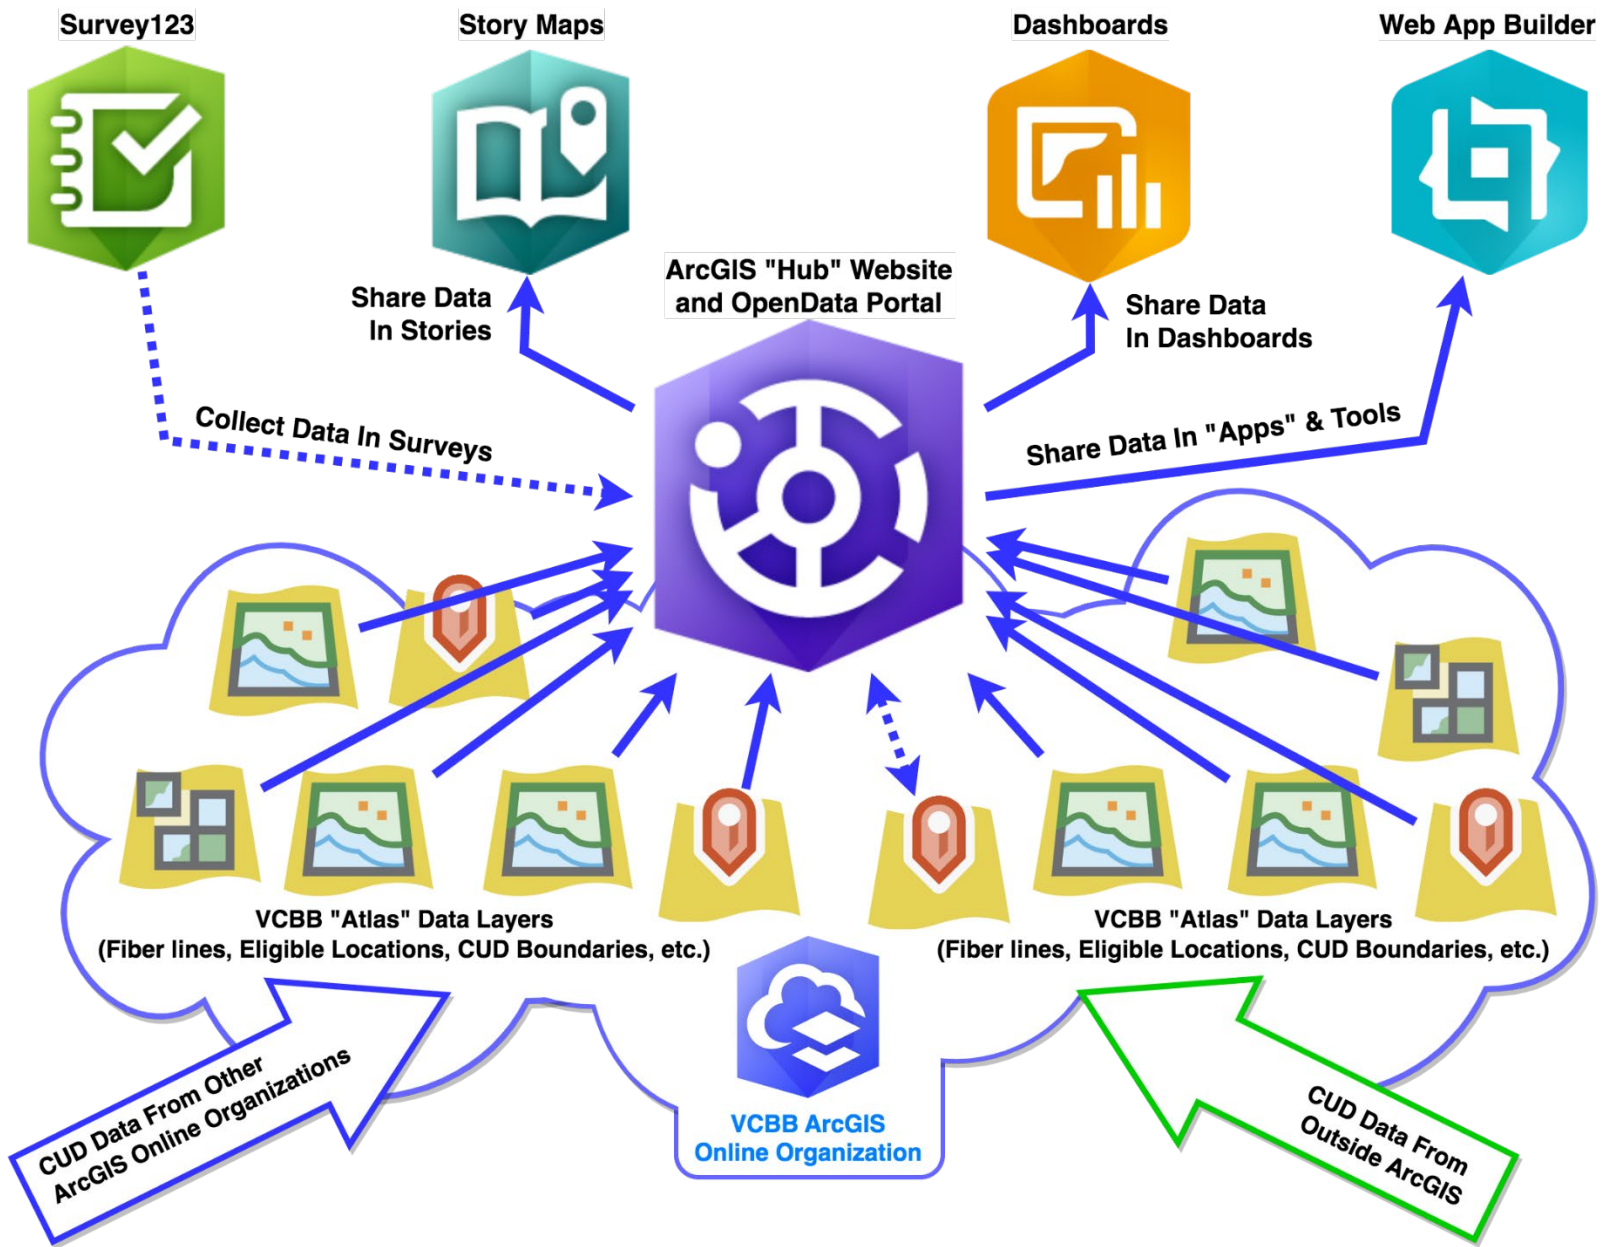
Survey123

Story Maps

Dashboards

Web App Builder

Share Data
In Stories

ArcGIS "Hub" Website
and OpenData Portal

Share Data
In Dashboards

Collect Data In Surveys

Share Data In "Apps" & Tools

VCBB "Atlas" Data Layers
(Fiber lines, Eligible Locations, CUD Boundaries, etc.)

VCBB "Atlas" Data Layers
(Fiber lines, Eligible Locations, CUD Boundaries, etc.)

CUD Data From Other
ArcGIS Online Organizations

VCBB ArcGIS
Online Organization

CUD Data From
Outside ArcGIS